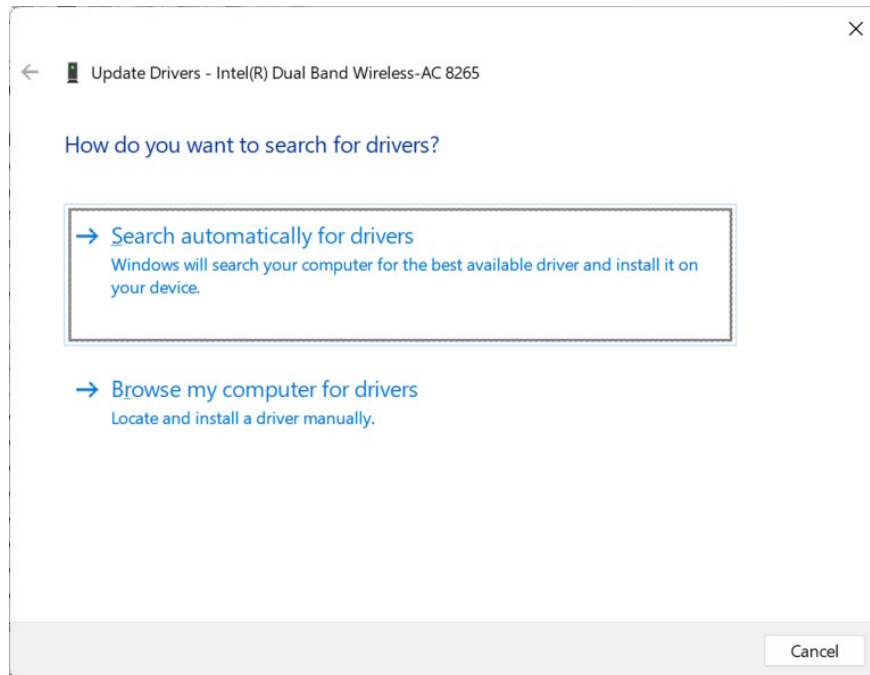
Update Drivers - Intel(R) Dual Band Wireless-AC 8265

How do you want to search for drivers?

→ Search automatically for drivers
Windows will search your computer for the best available driver and install it on your device.

→ Browse my computer for drivers
Locate and install a driver manually.

Cancel